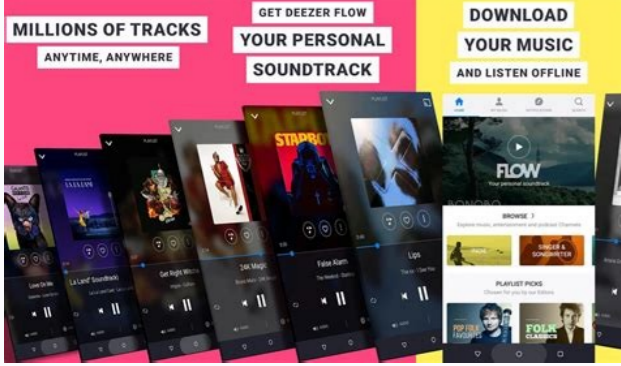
MILLIONS OF TRACKS
ANYTIME, ANYWHERE

GET DEEZER FLOW
YOUR PERSONAL
SOUNDTRACK

DOWNLOAD
YOUR MUSIC
AND LISTEN OFFLINE

LA LA LAND

Love On Me

La Land' Soundtrack

Get Right Witcha

24K Magic

STARBOY

False Alarm

Lips

FLOW
Your personal soundtrack

BROWSE
SINGER & SONGWRITER

PLAYLIST PICKS
POP FOLK
FOLK CLASSICS